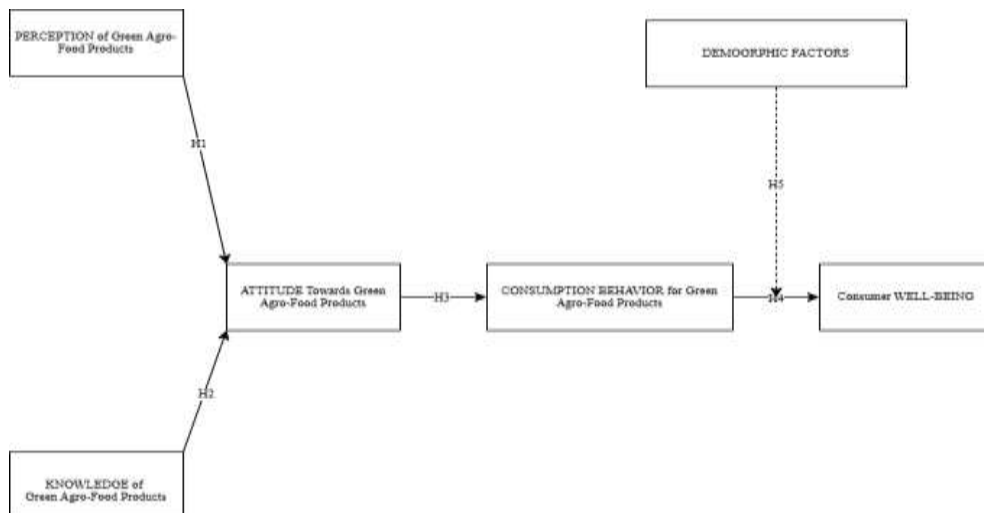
PERCEPTION of Green Agro-Food Products

DEMOGRAPHIC FACTORS

H1

H5

ATTITUDE Towards Green Agro-Food Products

H3

CONSUMPTION BEHAVIOR for Green Agro-Food Products

H4

Consumer WELL-BEING

H2

KNOWLEDGE of Green Agro-Food Products